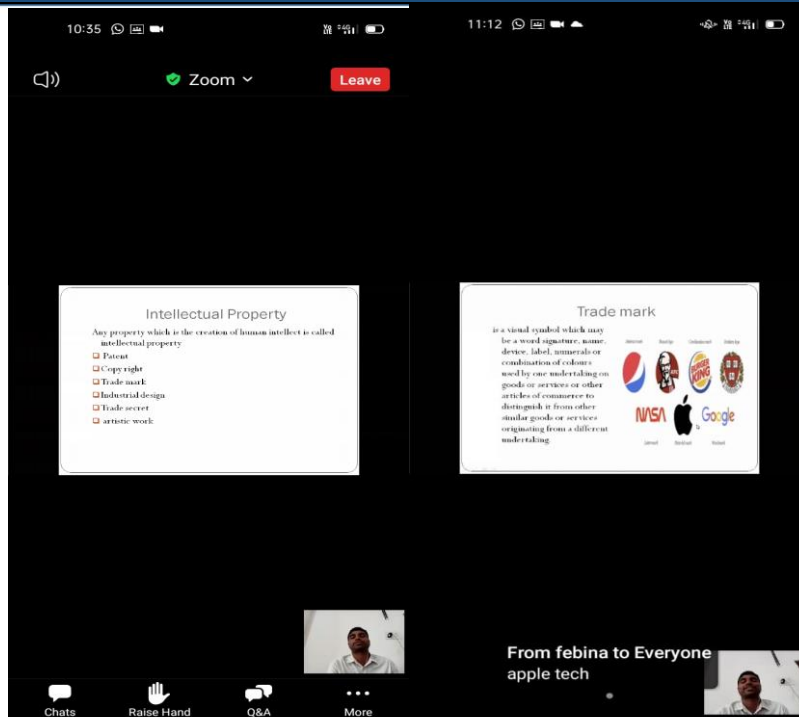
10:35

Zoom

Leave

Intellectual Property

Any property which is the creation of human intellect is called intellectual property

Patent
Copy right
Trade mark
Industrial design
Trade secret
artistic work

Chats
Raise Hand
Q&A
More

11:12

Trade mark

is a visual symbol which may be a word signature, name, device, label, numerals or combination of colours used by one undertaking on goods or services or other articles of commerce to distinguish it from other similar goods or services originating from a different undertaking

BURGER KING

NASA

Google

From febina to Everyone
apple tech